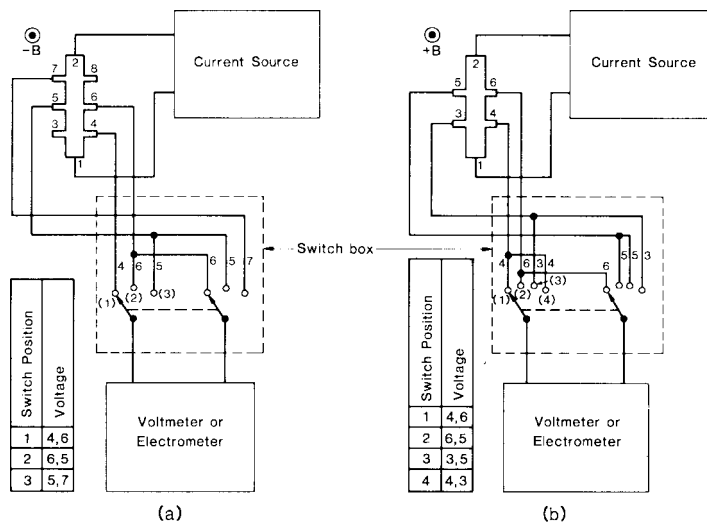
-B

2 8
7
5 6
3 4
1

Current Source

4 6 5 6 5 7
(1) (2) (3)

Switch box

| Switch Position | Voltage |
|---|---|
| 1 | 4,6 |
| 2 | 6,5 |
| 3 | 5,7 |

Voltmeter or Electrometer

(a)

+B

2
5
3 4
1

Current Source

4 6 3 4 6 5 5 3
(1) (2) (3) (4)

| Switch Position | Voltage |
|---|---|
| 1 | 4,6 |
| 2 | 6,5 |
| 3 | 3,5 |
| 4 | 4,3 |

Voltmeter or Electrometer

(b)